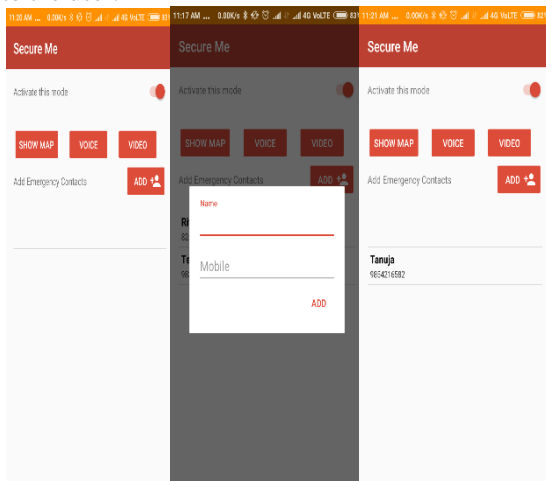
11:20 AM ... 0.00K/s 4G VoLTE 83

Secure Me

Activate this mode

SHOW MAP VOICE VIDEO

Add Emergency Contacts ADD

11:17 AM ... 0.00K/s 4G VoLTE 83

Secure Me

Activate this mode

SHOW MAP VOICE VIDEO

Add Emergency Contacts ADD

Ri
82

Ta
98

Name

Mobile

ADD

11:21 AM ... 0.00K/s 4G VoLTE 83

Secure Me

Activate this mode

SHOW MAP VOICE VIDEO

Add Emergency Contacts ADD

Tanuja
9854216582